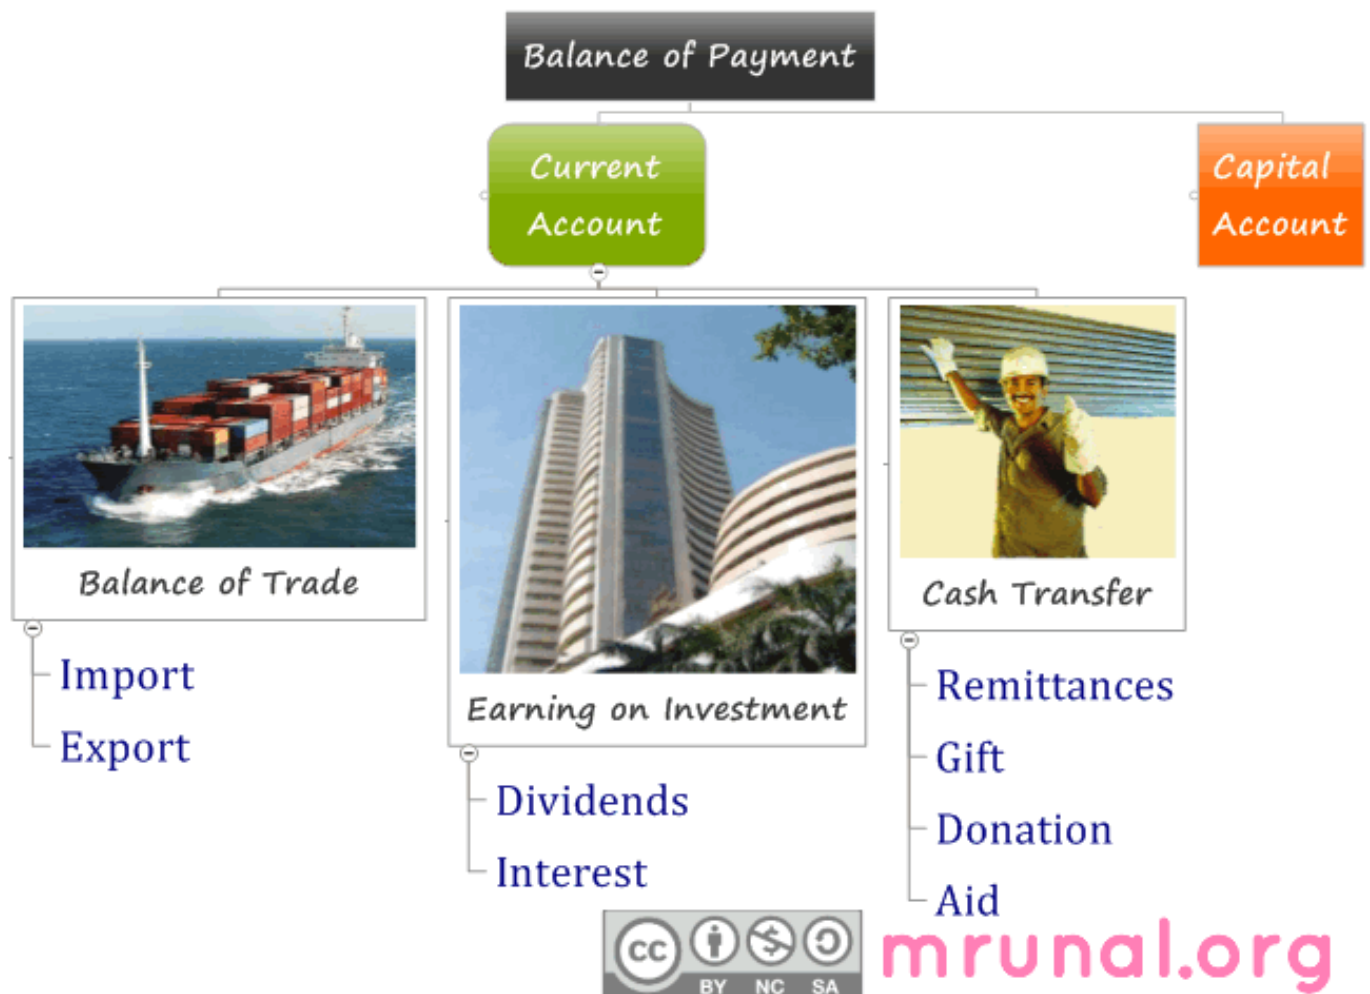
Balance of Payment

Current Account

Capital Account

Balance of Trade

Import

Export

Earning on Investment

Dividends

Interest

Cash Transfer

Remittances

Gift

Donation

Aid

cc BY NC SA

mrunal.org